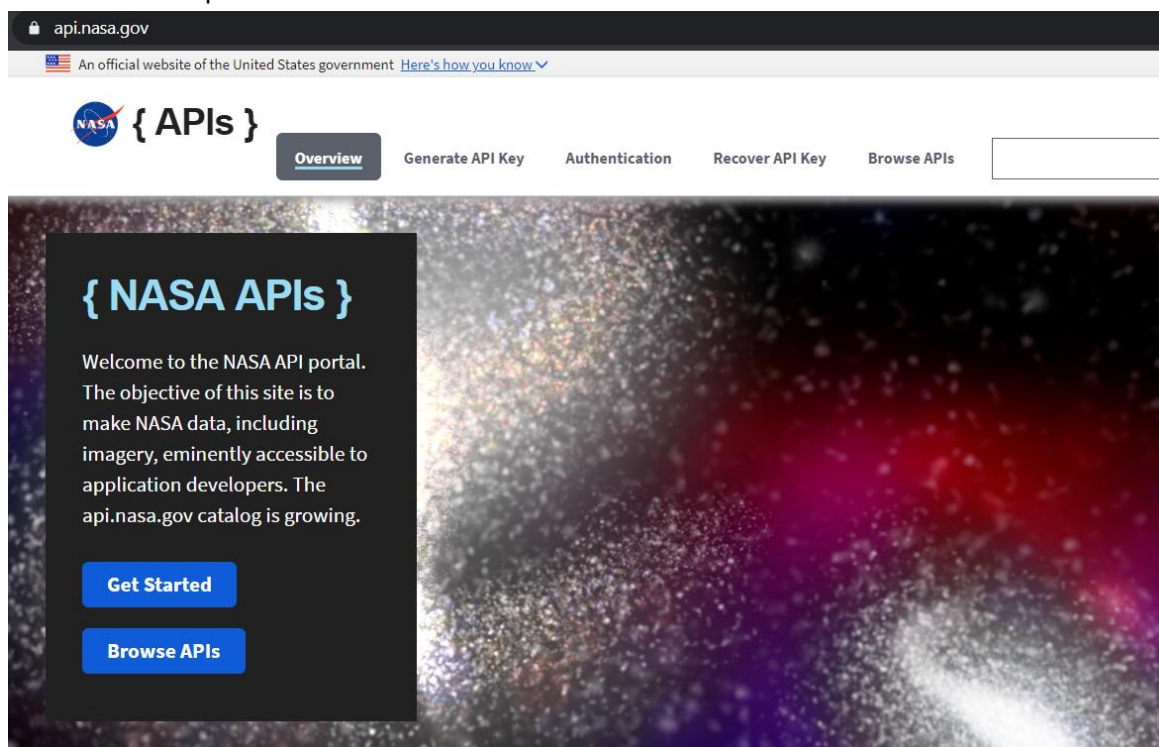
api.nasa.gov

An official website of the United States government Here's how you know

NASA { APIs }

Overview Generate API Key Authentication Recover API Key Browse APIs

{ NASA APIs }

Welcome to the NASA API portal. The objective of this site is to make NASA data, including imagery, eminently accessible to application developers. The api.nasa.gov catalog is growing.

Get Started

Browse APIs